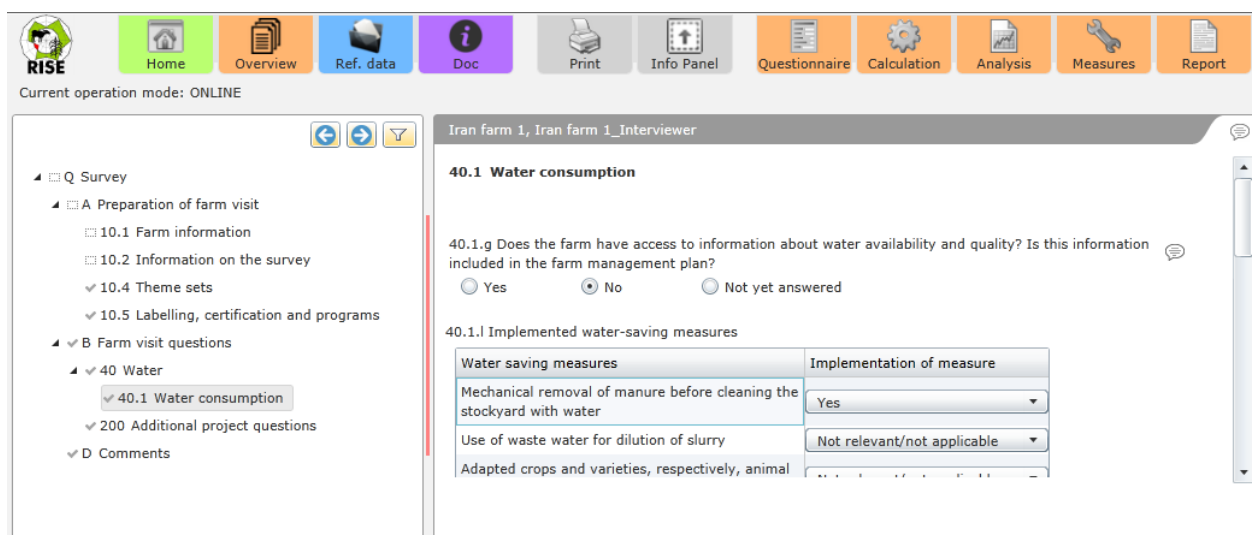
RISE

Home | Overview | Ref. data | Doc | Print | Info Panel | Questionnaire | Calculation | Analysis | Measures | Report

Current operation mode: ONLINE

Q Survey
A Preparation of farm visit
10.1 Farm information
10.2 Information on the survey
10.4 Theme sets
10.5 Labelling, certification and programs
B Farm visit questions
40 Water
40.1 Water consumption
200 Additional project questions
D Comments

Iran farm 1, Iran farm 1_Interviewer

40.1 Water consumption

40.1.g Does the farm have access to information about water availability and quality? Is this information included in the farm management plan?

Yes   No   Not yet answered

40.1.l Implemented water-saving measures

| Water saving measures | Implementation of measure |
|---|---|
| Mechanical removal of manure before cleaning the stockyard with water | Yes |
| Use of waste water for dilution of slurry | Not relevant/not applicable |
| Adapted crops and varieties, respectively, animal | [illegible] |